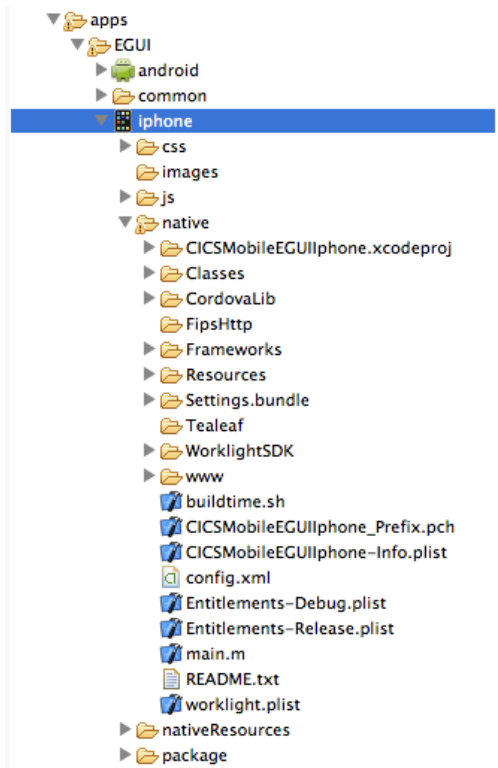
apps
EGUI
android
common
iphone
css
images
js
native
CICSMobileEGUIIphone.xcodeproj
Classes
CordovaLib
FipsHttp
Frameworks
Resources
Settings.bundle
Tealeaf
WorklightSDK
www
buildtime.sh
CICSMobileEGUIIphone_Prefix.pch
CICSMobileEGUIIphone-Info.plist
config.xml
Entitlements-Debug.plist
Entitlements-Release.plist
main.m
README.txt
worklight.plist
nativeResources
package